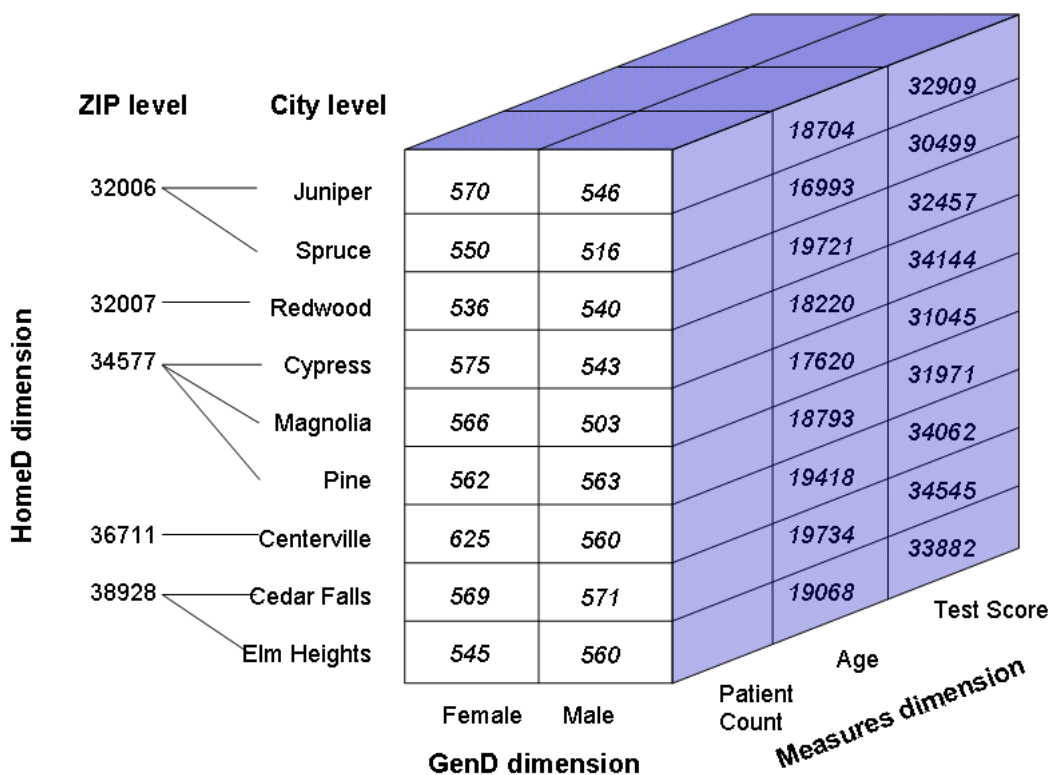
ZIP level
City level

32006 Juniper
Spruce
32007 Redwood
34577 Cypress
Magnolia
Pine
36711 Centerville
38928 Cedar Falls
Elm Heights

HomeD dimension

| 570 | 546 |
|---|---|
| 550 | 516 |
| 536 | 540 |
| 575 | 543 |
| 566 | 503 |
| 562 | 563 |
| 625 | 560 |
| 569 | 571 |
| 545 | 560 |

18704
16993
19721
18220
17620
18793
19418
19734
19068

32909
30499
32457
34144
31045
31971
34062
34545
33882

Female Male
GenD dimension

Patient Count
Age
Test Score
Measures dimension